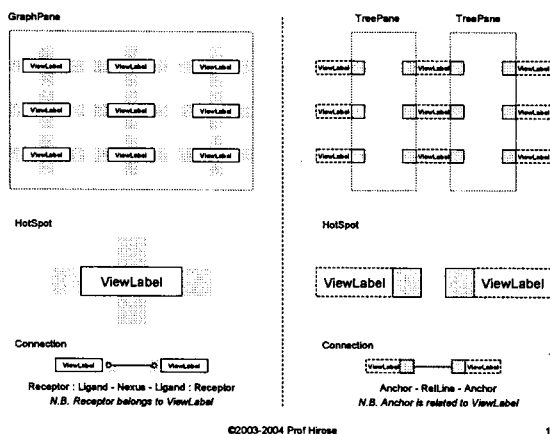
GraphPane

ViewLabel ViewLabel ViewLabel

ViewLabel ViewLabel ViewLabel

ViewLabel ViewLabel ViewLabel

HotSpot

ViewLabel

Connection

ViewLabel ViewLabel

Receptor : Ligand - Nexus - Ligand : Receptor

N.B. Receptor belongs to ViewLabel

TreePane TreePane

ViewLabel ViewLabel ViewLabel

ViewLabel ViewLabel ViewLabel

ViewLabel ViewLabel ViewLabel

HotSpot

ViewLabel ViewLabel

Connection

ViewLabel ViewLabel

Anchor - RelLine - Anchor

N.B. Anchor is related to ViewLabel

©2003-2004 Prof Hirose

1